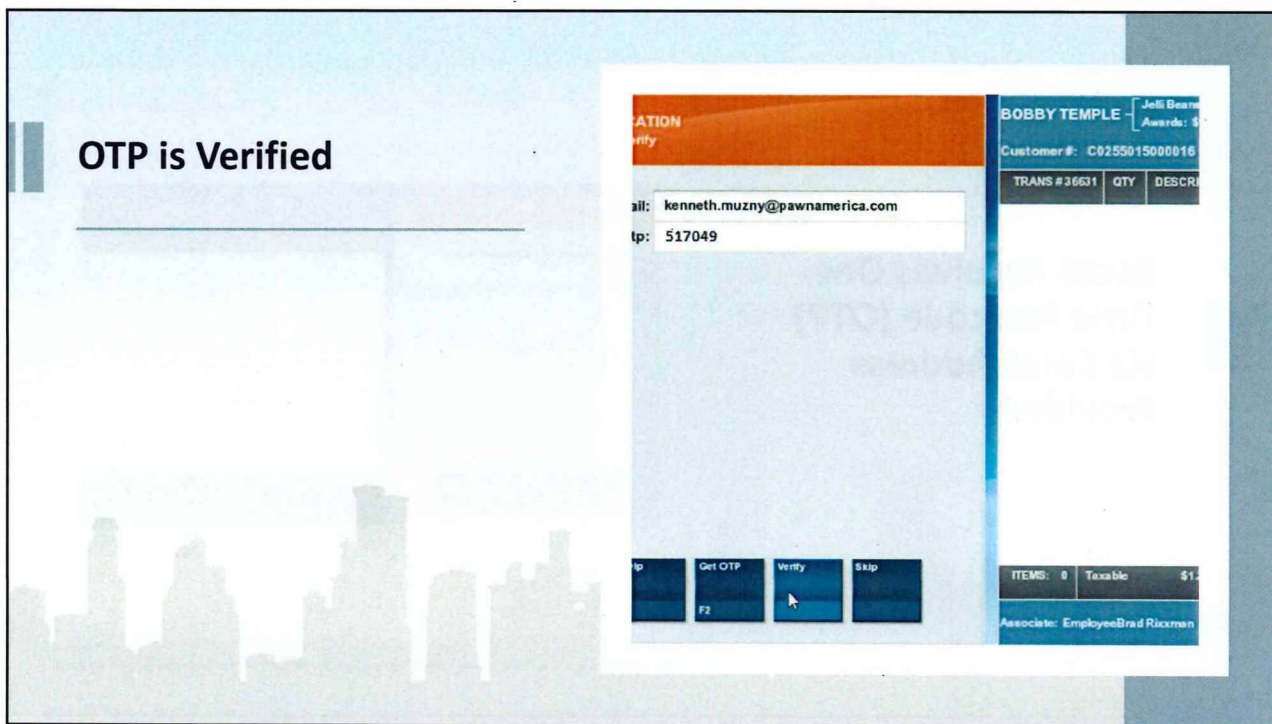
OTP is Verified

CATION
rify

ail: kenneth.muzny@pawnamerica.com
tp: 517049

lp
Get OTP
F2
Verify
Skip

BOBBY TEMPLE
Jelli Beans
Awards: $
Customer #: C0255015000016

| TRANS # 36631 | QTY | DESCRI |
|---|---|---|

ITEMS: 0 Taxable $1.
Associate: EmployeeBrad Rixxman